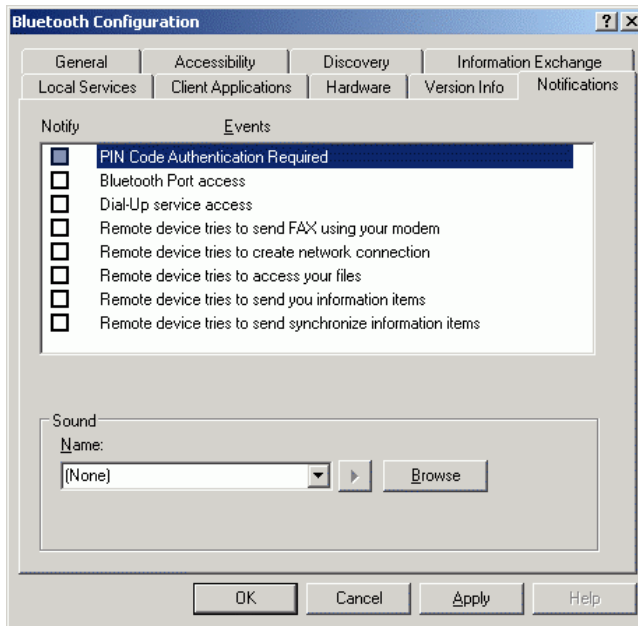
Bluetooth Configuration

?

General | Accessibility | Discovery | Information Exchange
Local Services | Client Applications | Hardware | Version Info | Notifications

Notify

Events

PIN Code Authentication Required
Bluetooth Port access
Dial-Up service access
Remote device tries to send FAX using your modem
Remote device tries to create network connection
Remote device tries to access your files
Remote device tries to send you information items
Remote device tries to send synchronize information items

Sound

Name:

(None)

Browse

OK | Cancel | Apply | Help